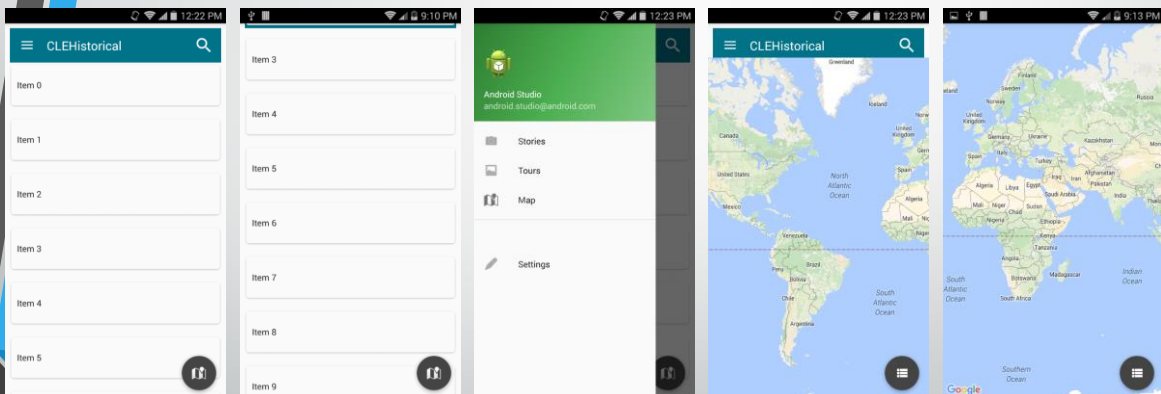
12:22 PM
CLEHistorical
Item 0
Item 1
Item 2
Item 3
Item 4
Item 5

9:10 PM
Item 3
Item 4
Item 5
Item 6
Item 7
Item 8
Item 9

12:23 PM
Android Studio
android.studio@android.com
Stories
Tours
Map
Settings

12:23 PM
CLEHistorical
Greenland
Iceland
Canada
United Kingdom
United States
North Atlantic Ocean
Spain
Algeria
Mexico
Mali
Niger
Venezuela
Brazil
Peru
Bolivia
Chile
Argentina
South Atlantic Ocean

9:13 PM
Finland
Sweden
Norway
Russia
Ireland
United Kingdom
Germany
Ukraine
Kazakhstan
Spain
Turkey
Iraq
Iran
Afghanistan
Algeria
Libya
Egypt
Saudi Arabia
Pakistan
India
Mali
Niger
Chad
Sudan
Nigeria
Ethiopia
Kenya
Tanzania
Angola
Botswana
Madagascar
South Africa
South Atlantic Ocean
Indian Ocean
Southern Ocean
Google